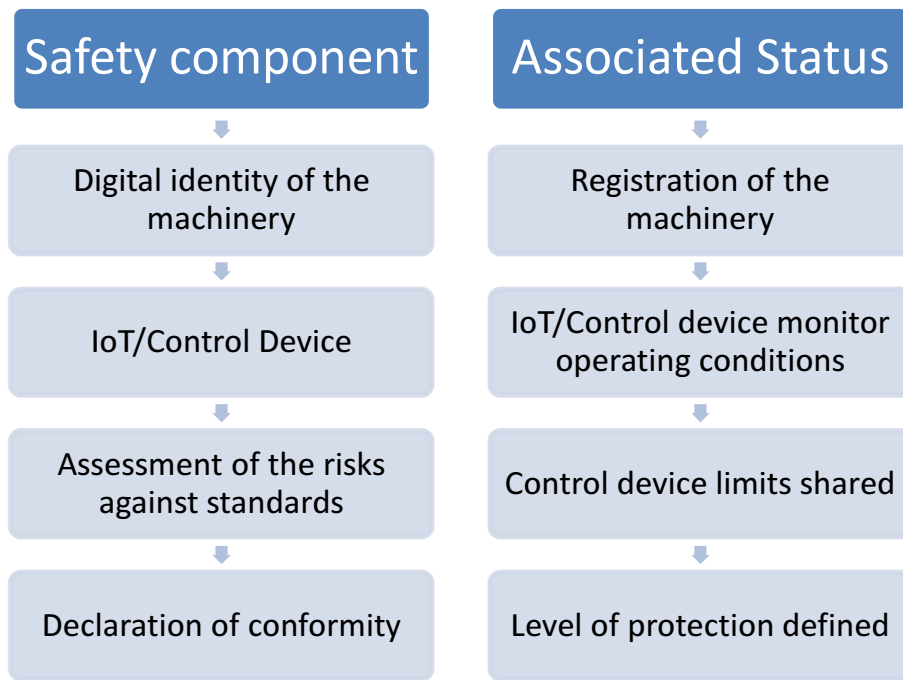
Safety component

Digital identity of the machinery

IoT/Control Device

Assessment of the risks against standards

Declaration of conformity

Associated Status

Registration of the machinery

IoT/Control device monitor operating conditions

Control device limits shared

Level of protection defined